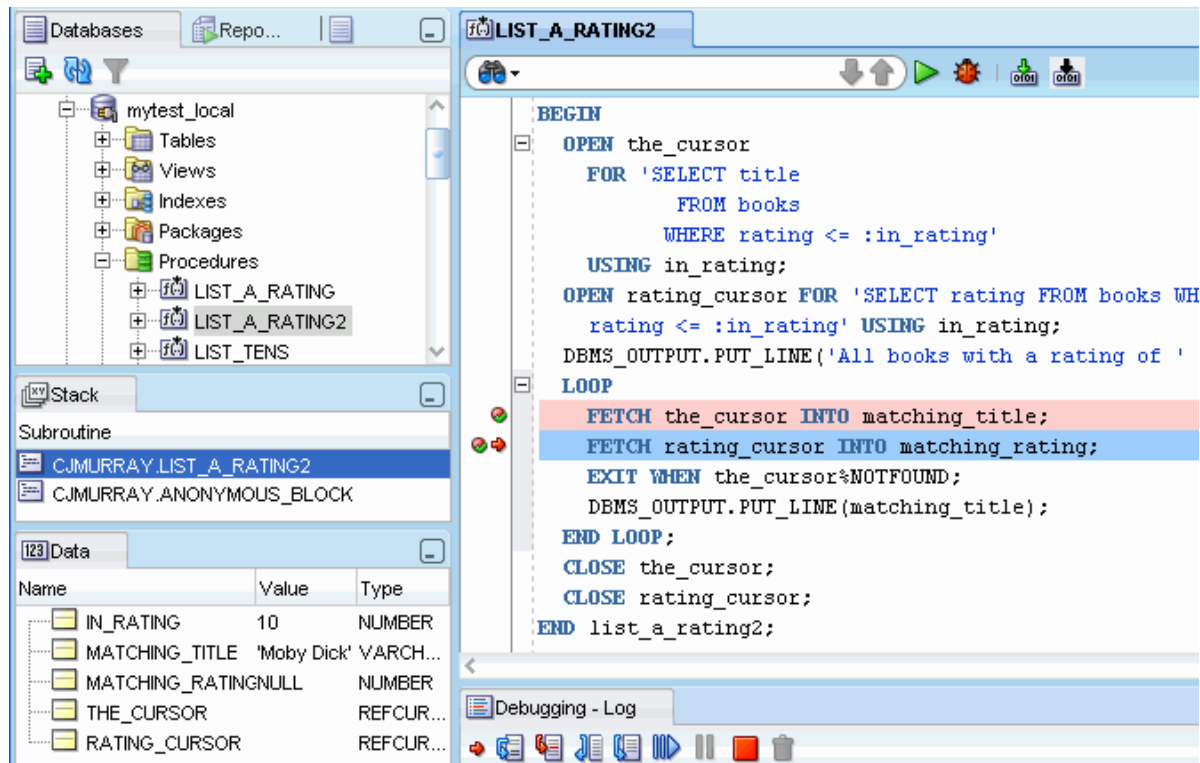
Databases Repo...

mytest_local
Tables
Views
Indexes
Packages
Procedures
LIST_A_RATING
LIST_A_RATING2
LIST_TENS

Stack
Subroutine
CJMURRAY.LIST_A_RATING2
CJMURRAY.ANONYMOUS_BLOCK

Data

| Name | Value | Type |
|---|---|---|
| IN_RATING | 10 | NUMBER |
| MATCHING_TITLE | 'Moby Dick' | VARCH... |
| MATCHING_RATING | NULL | NUMBER |
| THE_CURSOR | | REFCUR... |
| RATING_CURSOR | | REFCUR... |

LIST_A_RATING2

BEGIN
OPEN the_cursor
FOR 'SELECT title
FROM books
WHERE rating <= :in_rating'
USING in_rating;
OPEN rating_cursor FOR 'SELECT rating FROM books WH
rating <= :in_rating' USING in_rating;
DBMS_OUTPUT.PUT_LINE('All books with a rating of '
LOOP
FETCH the_cursor INTO matching_title;
FETCH rating_cursor INTO matching_rating;
EXIT WHEN the_cursor%NOTFOUND;
DBMS_OUTPUT.PUT_LINE(matching_title);
END LOOP;
CLOSE the_cursor;
CLOSE rating_cursor;
END list_a_rating2;

Debugging - Log